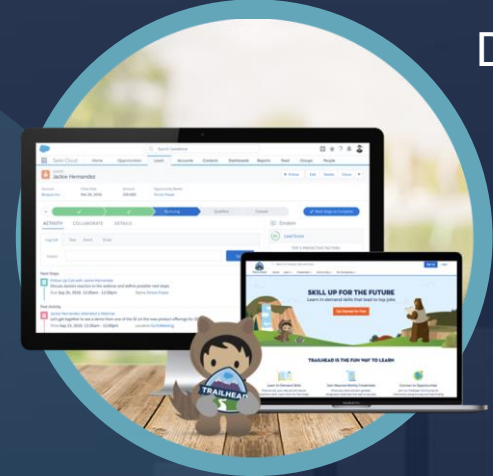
D

Search Salesforce

Sales Cloud

Home

Opportunities

Leads

Accounts

Contacts

Dashboards

Reports

Feed

Groups

People

Jackie Hernandez

Nurturing

Qualified

Converted

ACTIVITY

COLLABORATE

DETAILS

Einstein

Lead Score

SKILL UP FOR THE FUTURE

Learn in-demand skills that lead to top jobs

TRAILHEAD IS THE FUN WAY TO LEARN

TRAILHEAD